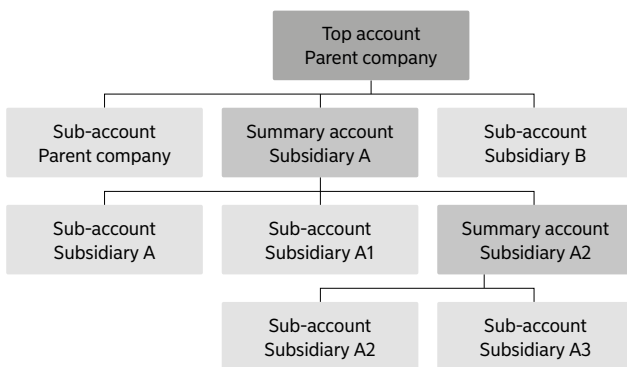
Top account
Parent company

Sub-account
Parent company

Summary account
Subsidiary A

Sub-account
Subsidiary B

Sub-account
Subsidiary A

Sub-account
Subsidiary A1

Summary account
Subsidiary A2

Sub-account
Subsidiary A2

Sub-account
Subsidiary A3